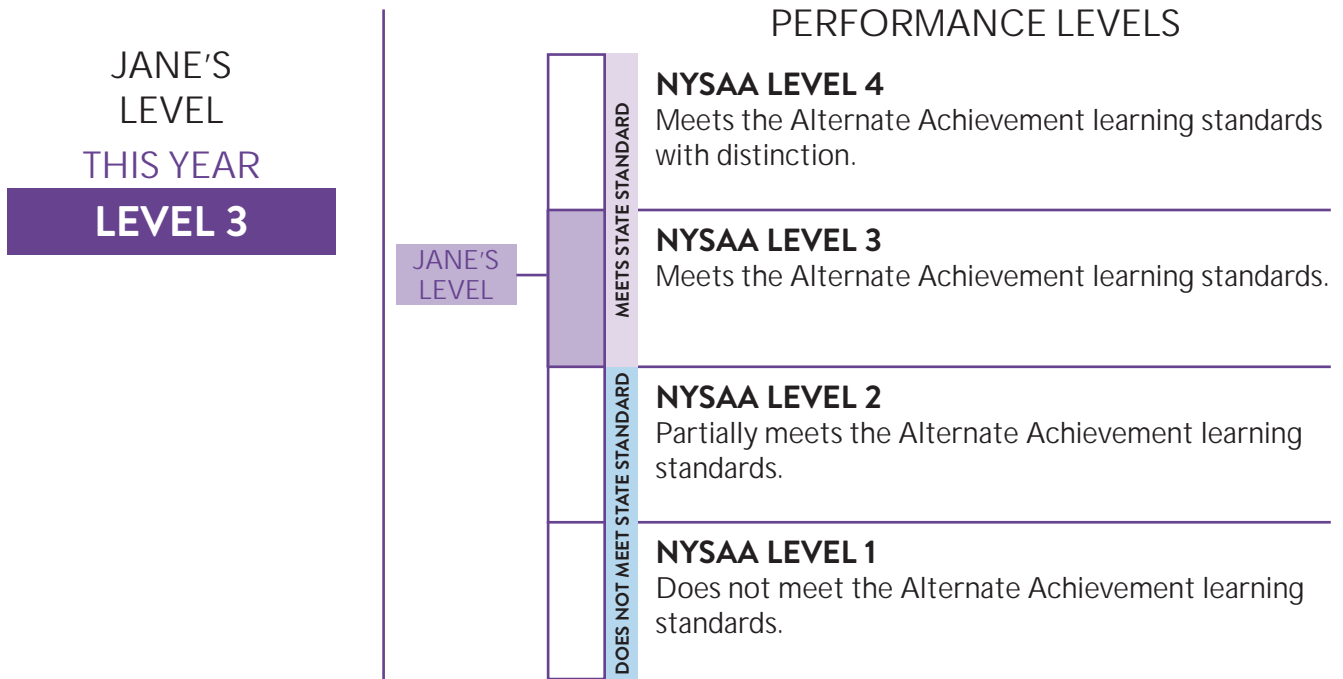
JANE'S LEVEL THIS YEAR

LEVEL 3

PERFORMANCE LEVELS

JANE'S LEVEL

MEETS STATE STANDARD

DOES NOT MEET STATE STANDARD

NYSAA LEVEL 4
Meets the Alternate Achievement learning standards with distinction.

NYSAA LEVEL 3
Meets the Alternate Achievement learning standards.

NYSAA LEVEL 2
Partially meets the Alternate Achievement learning standards.

NYSAA LEVEL 1
Does not meet the Alternate Achievement learning standards.